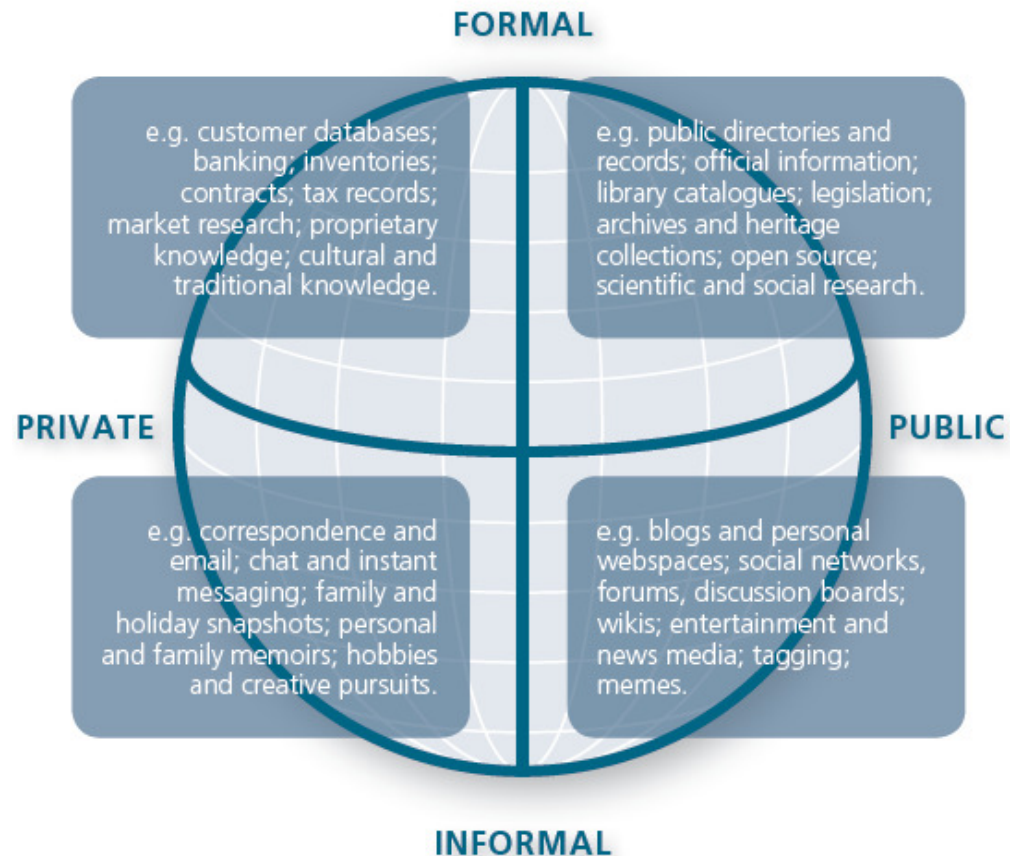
FORMAL

e.g. customer databases; banking; inventories; contracts; tax records; market research; proprietary knowledge; cultural and traditional knowledge.

e.g. public directories and records; official information; library catalogues; legislation; archives and heritage collections; open source; scientific and social research.

PRIVATE

PUBLIC

e.g. correspondence and email; chat and instant messaging; family and holiday snapshots; personal and family memoirs; hobbies and creative pursuits.

e.g. blogs and personal webspaces; social networks, forums, discussion boards; wikis; entertainment and news media; tagging; memes.

INFORMAL